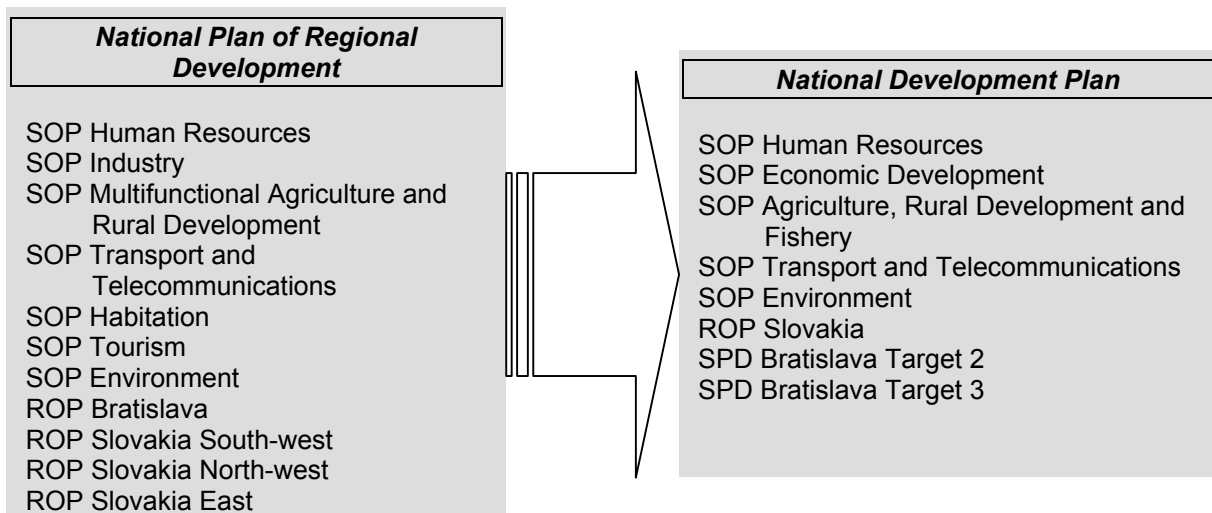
*National Plan of Regional Development*

SOP Human Resources
SOP Industry
SOP Multifunctional Agriculture and Rural Development
SOP Transport and Telecommunications
SOP Habitation
SOP Tourism
SOP Environment
ROP Bratislava
ROP Slovakia South-west
ROP Slovakia North-west
ROP Slovakia East

*National Development Plan*

SOP Human Resources
SOP Economic Development
SOP Agriculture, Rural Development and Fishery
SOP Transport and Telecommunications
SOP Environment
ROP Slovakia
SPD Bratislava Target 2
SPD Bratislava Target 3